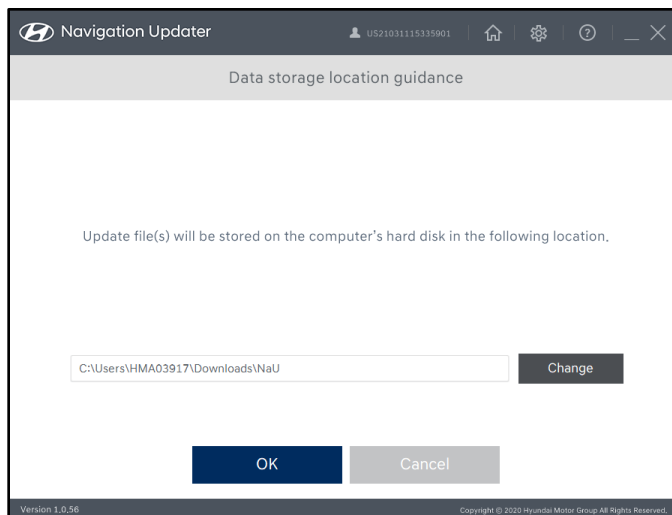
Navigation Updater

US21031115335901

Data storage location guidance

Update file(s) will be stored on the computer's hard disk in the following location.

C:\Users\HMA03917\Downloads\NaU

Change

OK

Cancel

Version 1.0.56

Copyright © 2020 Hyundai Motor Group All Rights Reserved.